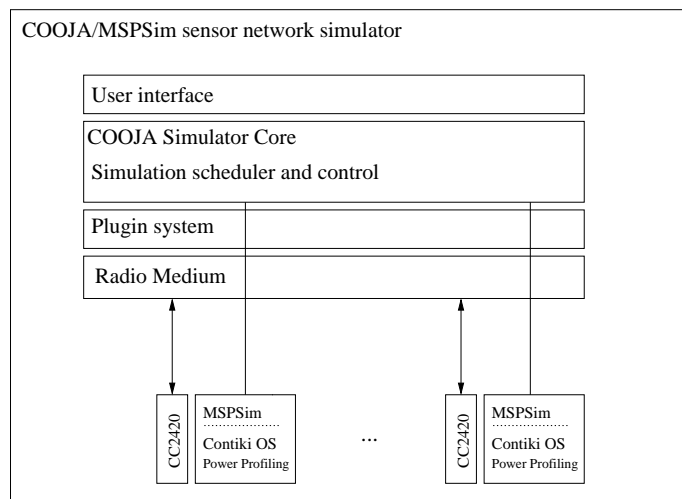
COOJA/MSPSim sensor network simulator

User interface

COOJA Simulator Core

Simulation scheduler and control

Plugin system

Radio Medium

CC2420

MSPSim

Contiki OS

Power Profiling

...

CC2420

MSPSim

Contiki OS

Power Profiling